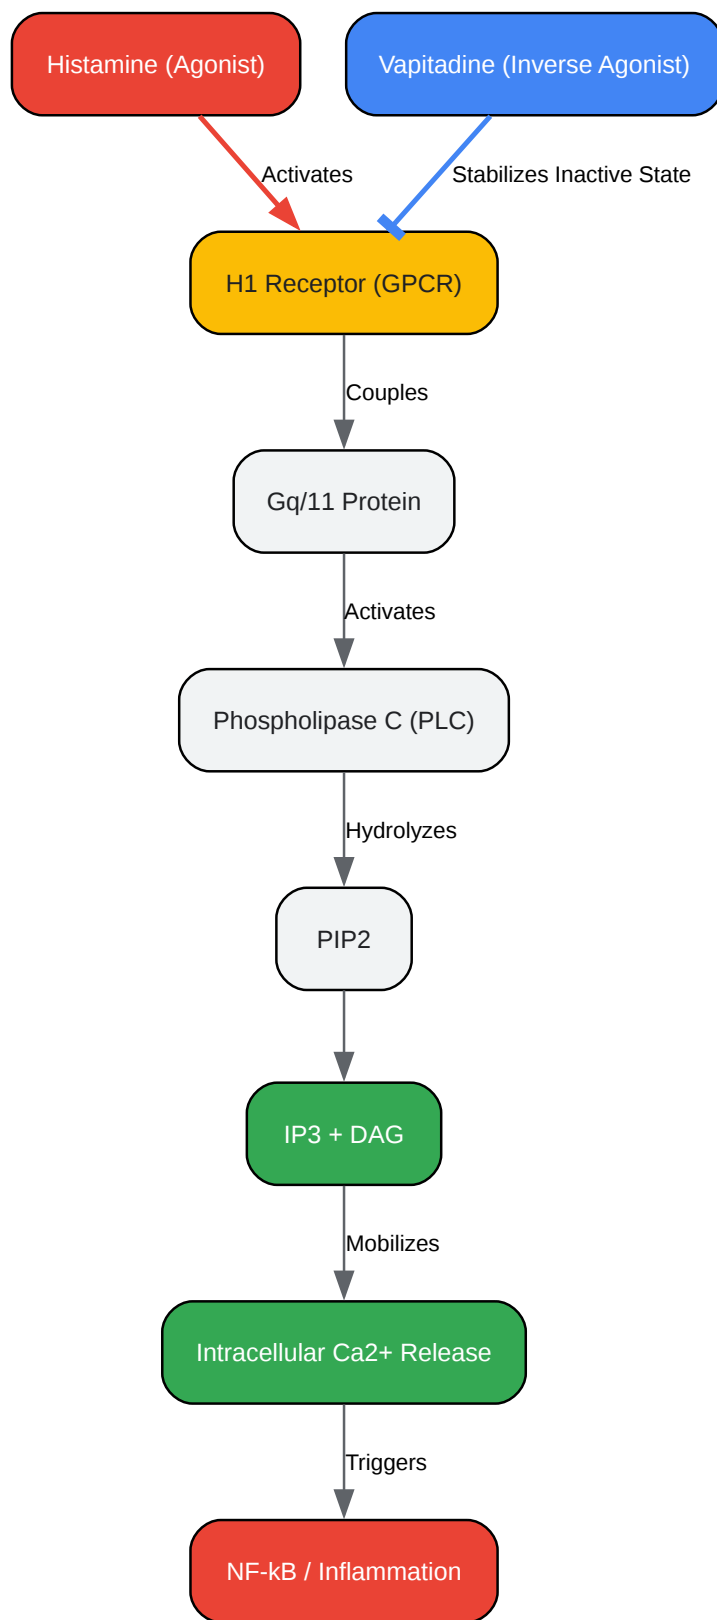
Histamine (Agonist)

Vapitadine (Inverse Agonist)

Activates

Stabilizes Inactive State

H1 Receptor (GPCR)

Couples

Gq/11 Protein

Activates

Phospholipase C (PLC)

Hydrolyzes

PIP2

IP3 + DAG

Mobilizes

Intracellular Ca2+ Release

Triggers

NF-kB / Inflammation